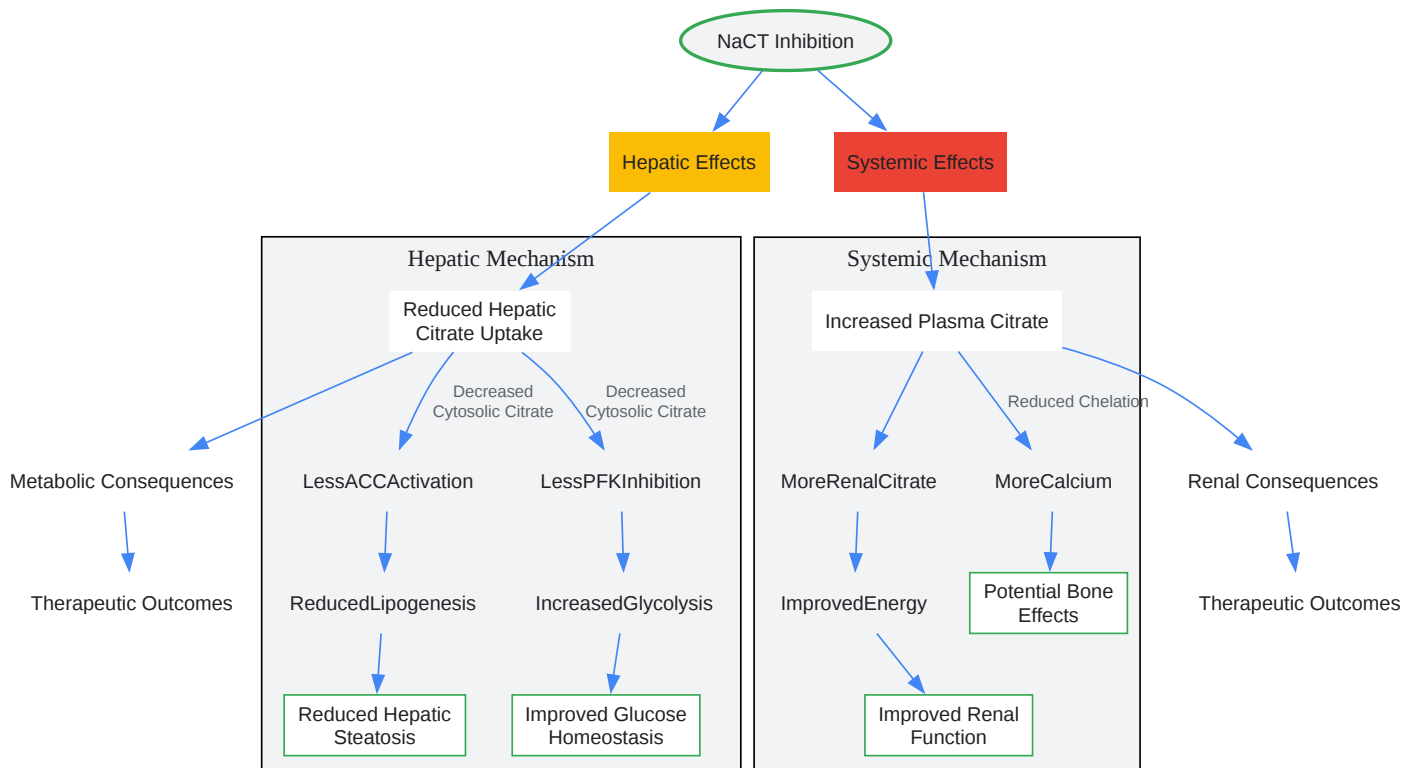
NaCT Inhibition

Hepatic Effects

Systemic Effects

Hepatic Mechanism

Reduced Hepatic Citrate Uptake

Decreased Cytosolic Citrate

Decreased Cytosolic Citrate

Metabolic Consequences

LessACCActivation

LessPFKInhibition

Therapeutic Outcomes

ReducedLipogenesis

IncreasedGlycolysis

Reduced Hepatic Steatosis

Improved Glucose Homeostasis

Systemic Mechanism

Increased Plasma Citrate

Reduced Chelation

MoreRenalCitrate

MoreCalcium

Renal Consequences

ImprovedEnergy

Potential Bone Effects

Therapeutic Outcomes

Improved Renal Function